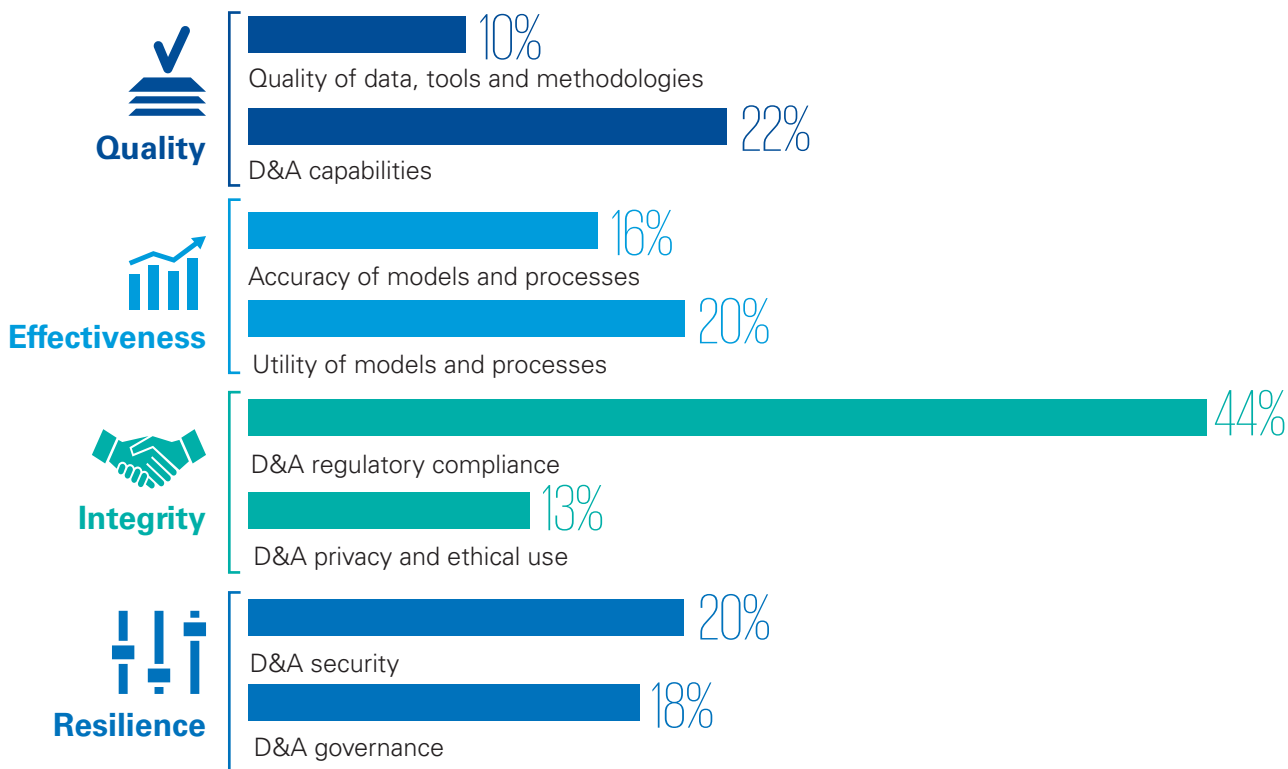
Quality

10%
Quality of data, tools and methodologies

22%
D&A capabilities

Effectiveness

16%
Accuracy of models and processes

20%
Utility of models and processes

Integrity

44%
D&A regulatory compliance

13%
D&A privacy and ethical use

Resilience

20%
D&A security

18%
D&A governance